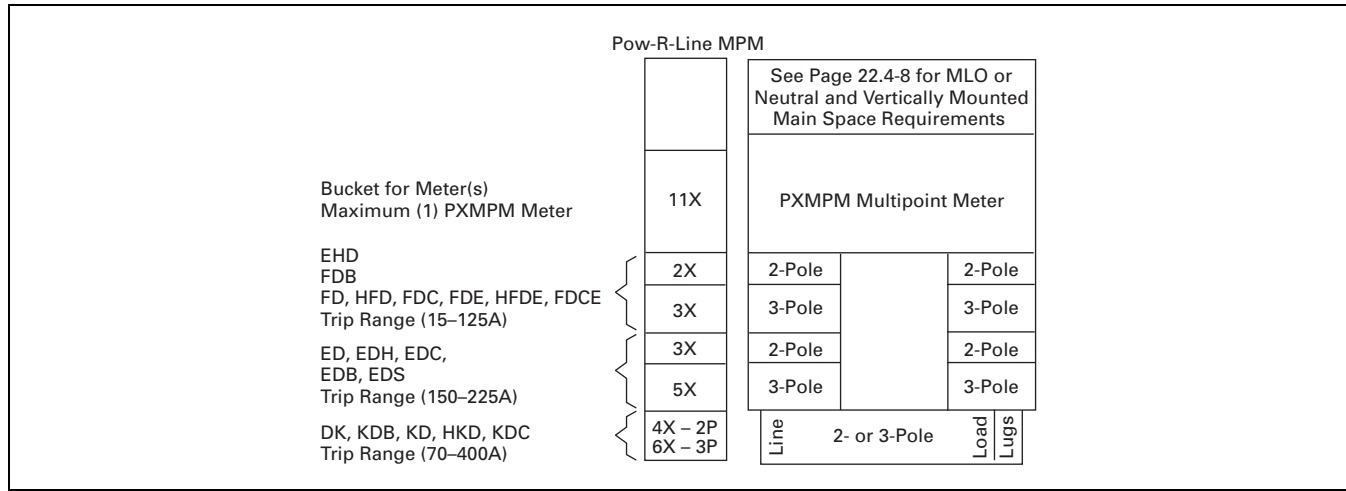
Pow-R-Line MPM

See Page 22.4-8 for MLO or Neutral and Vertically Mounted Main Space Requirements

Bucket for Meter(s)
Maximum (1) PXMPM Meter

11X

PXMPM Multipoint Meter

EHD
FDB
FD, HFD, FDC, FDE, HFDE, FDCE
Trip Range (15–125A)

2X
3X

2-Pole
3-Pole

2-Pole
3-Pole

ED, EDH, EDC,
EDB, EDS
Trip Range (150–225A)

3X
5X

2-Pole
3-Pole

2-Pole
3-Pole

DK, KDB, KD, HKD, KDC
Trip Range (70–400A)

4X – 2P
6X – 3P

Line
2- or 3-Pole
Load
Lugs